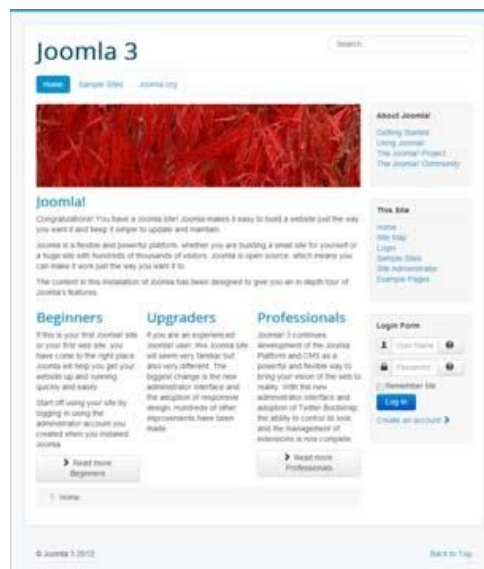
Joomla 3

Search...

Home Sample Sites Joomla.org

Joomla!

Congratulations! You have a Joomla site! Joomla makes it easy to build a website just the way you want it and keep it simple to update and maintain.

Joomla is a flexible and powerful platform, whether you are building a small site for yourself or a huge site with hundreds of thousands of visitors. Joomla is open source, which means you can make it work just the way you want it to.

The content in this installation of Joomla has been designed to give you an in depth tour of Joomla's features.

Beginners

If this is your first Joomla! site or your first web site, you have come to the right place. Joomla will help you get your website up and running quickly and easily.

Start off using your site by logging in using the administrator account you created when you installed Joomla.

Read more: Beginners

Upgraders

If you are an experienced Joomla! user, this Joomla site will seem very familiar but also very different. The biggest change is the new administrator interface and the adoption of responsive design. Hundreds of other improvements have been made.

Professionals

Joomla! 3 continues development of the Joomla Platform and CMS as a powerful and flexible way to bring your vision of the web to reality. With the new administrator interface and adoption of Twitter Bootstrap, the ability to control its look and the management of extensions is now complete.

Read more: Professionals

Home

About Joomla!

Getting Started
Using Joomla!
The Joomla! Project
The Joomla! Community

This Site

Home
Site Map
Login
Sample Sites
Site Administrator
Example Pages

Login Form

User Name

Password

Remember Me

Log in

Create an account

© Joomla 3 2012

Back to Top